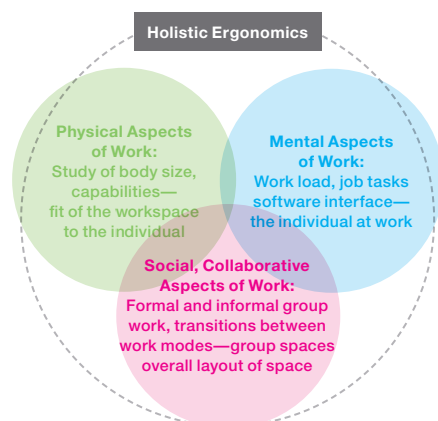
Holistic Ergonomics

Physical Aspects of Work:
Study of body size, capabilities—fit of the workspace to the individual

Mental Aspects of Work:
Work load, job tasks software interface—the individual at work

Social, Collaborative Aspects of Work:
Formal and informal group work, transitions between work modes—group spaces overall layout of space